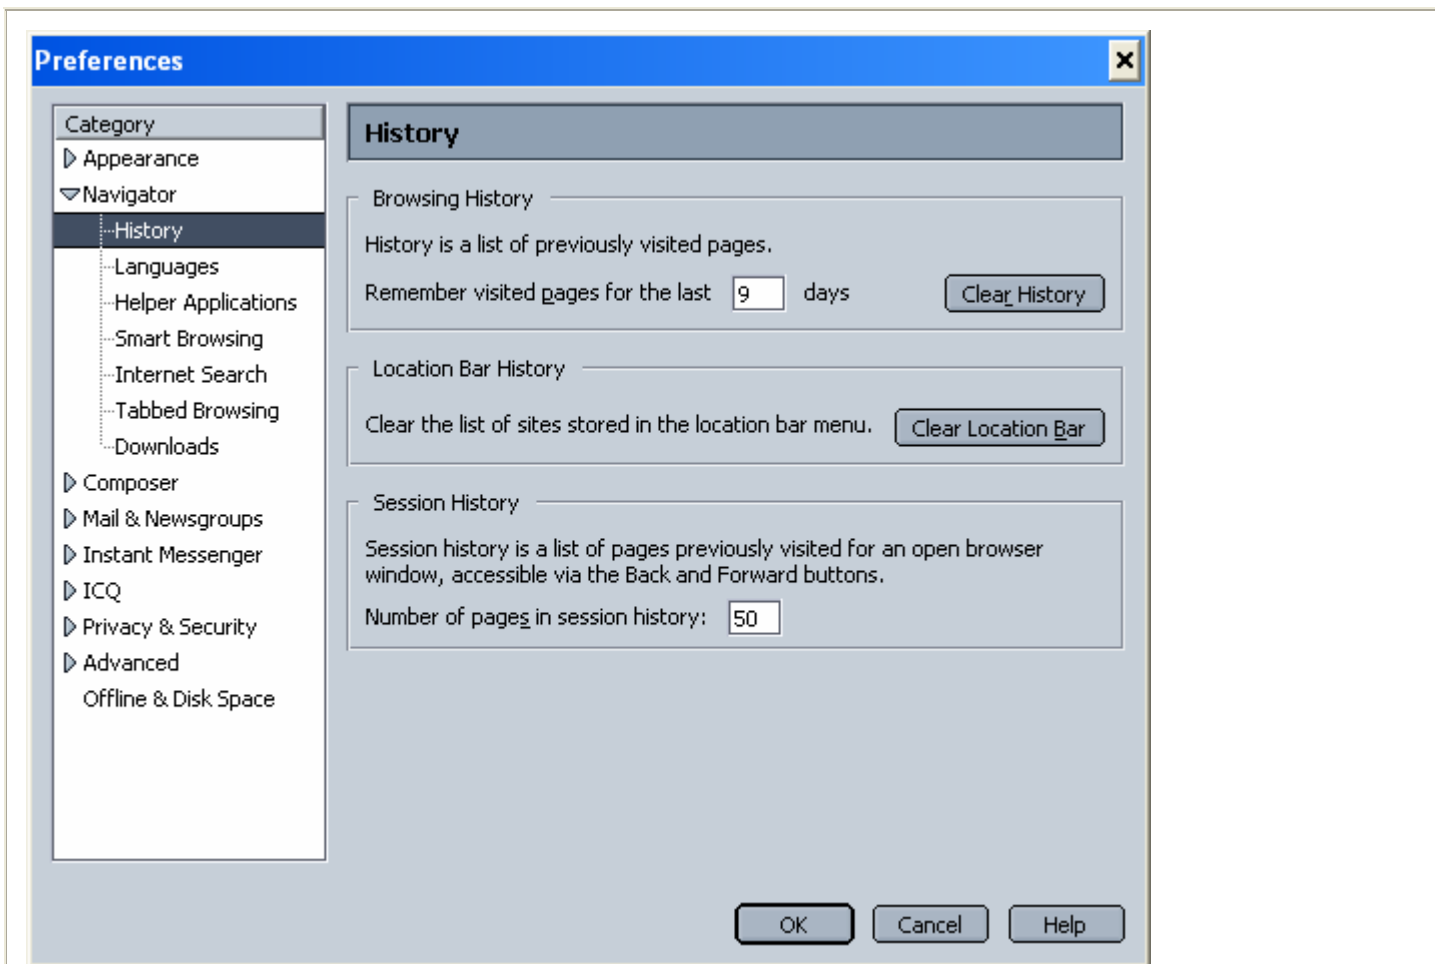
Preferences

Category
Appearance
Navigator
History
Languages
Helper Applications
Smart Browsing
Internet Search
Tabbed Browsing
Downloads
Composer
Mail & Newsgroups
Instant Messenger
ICQ
Privacy & Security
Advanced
Offline & Disk Space

History

Browsing History

History is a list of previously visited pages.

Remember visited pages for the last 9 days Clear History

Location Bar History

Clear the list of sites stored in the location bar menu. Clear Location Bar

Session History

Session history is a list of pages previously visited for an open browser window, accessible via the Back and Forward buttons.

Number of pages in session history: 50

OK Cancel Help